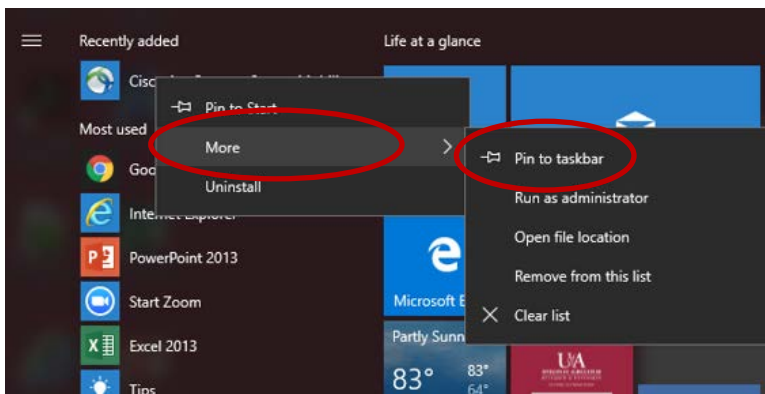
Recently added
Cisc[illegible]
Most used
Goo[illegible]
Internet Explorer
PowerPoint 2013
Start Zoom
Excel 2013
Tips

Pin to Start
More
Uninstall

Life at a glance

Pin to taskbar
Run as administrator
Open file location
Remove from this list
Clear list

Microsoft E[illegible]
Partly Sunn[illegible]
83°
83°
64°
UA